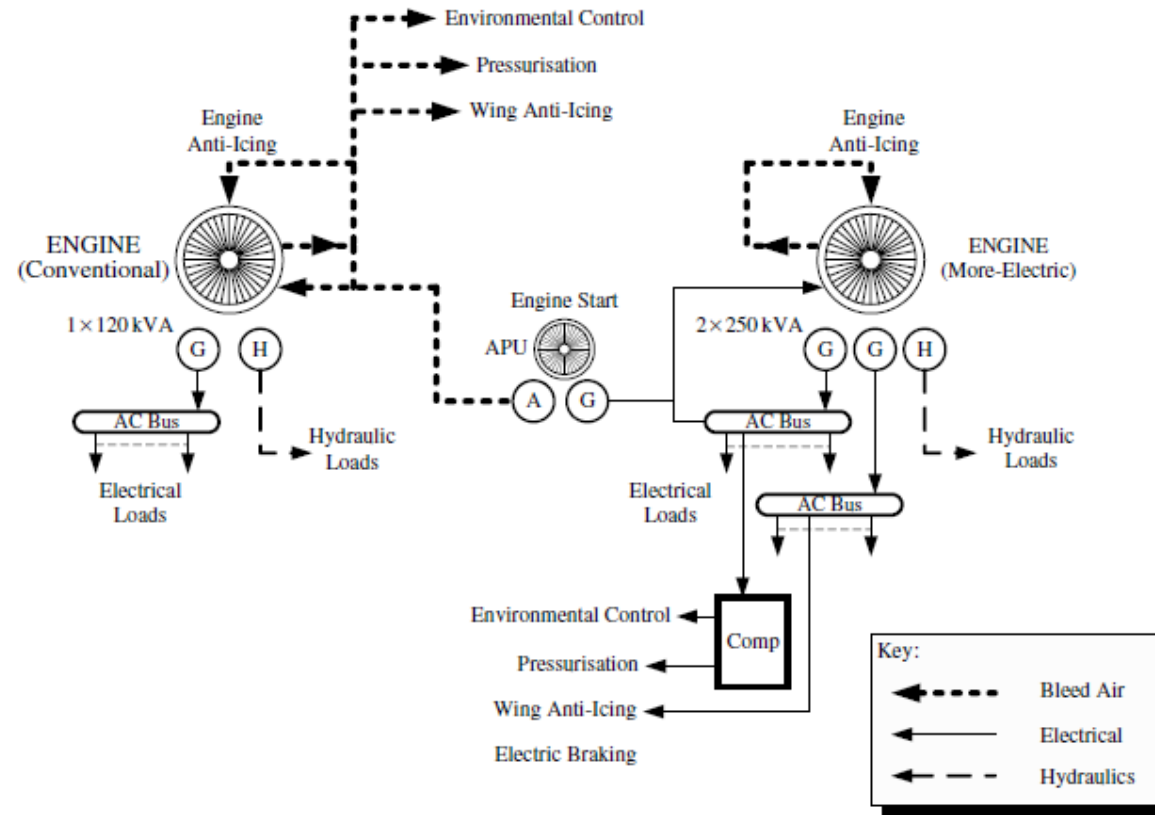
Environmental Control

Pressurisation

Wing Anti-Icing

Engine Anti-Icing

ENGINE (Conventional)

$1 \times 120$ kVA

G

H

AC Bus

Hydraulic Loads

Electrical Loads

Engine Start

APU

A

G

Engine Anti-Icing

ENGINE (More-Electric)

$2 \times 250$ kVA

G

G

H

AC Bus

Hydraulic Loads

Electrical Loads

AC Bus

Environmental Control

Comp

Pressurisation

Wing Anti-Icing

Electric Braking

Key:

Bleed Air

Electrical

Hydraulics